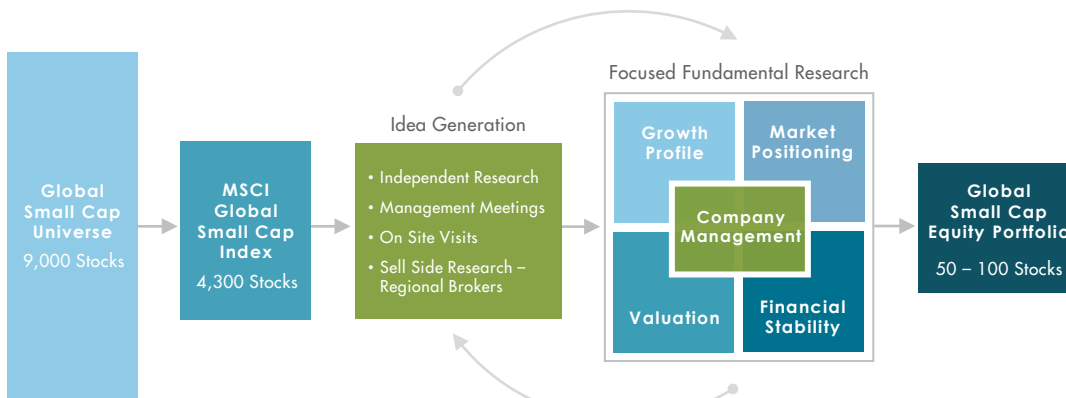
Global Small Cap Universe

9,000 Stocks

MSCI Global Small Cap Index

4,300 Stocks

Idea Generation

• Independent Research
• Management Meetings
• On Site Visits
• Sell Side Research – Regional Brokers

Focused Fundamental Research

Growth Profile

Market Positioning

Company Management

Valuation

Financial Stability

Global Small Cap Equity Portfolio

50 – 100 Stocks